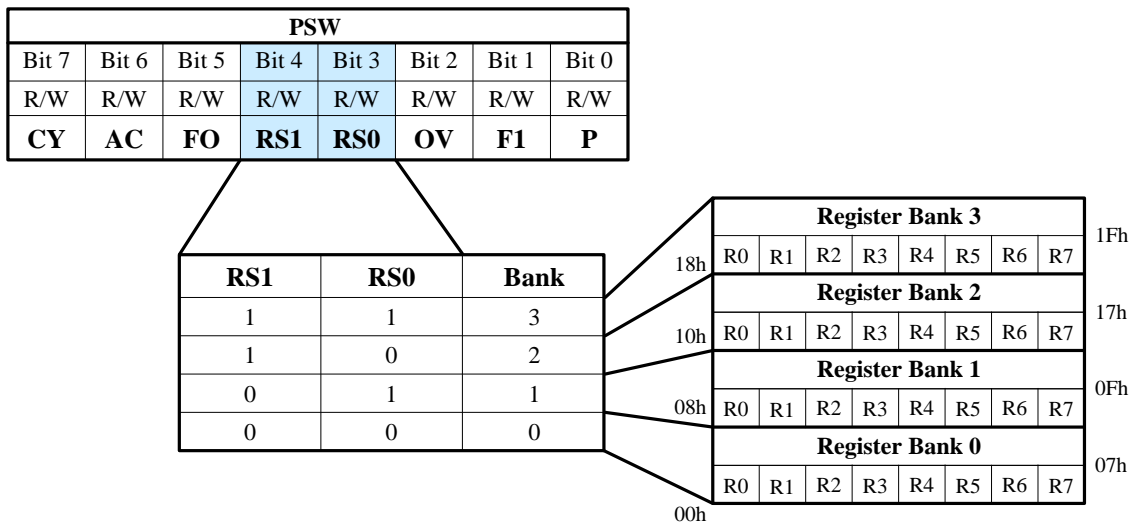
| PSW | | | | | | | |
|---|---|---|---|---|---|---|---|
| Bit 7 | Bit 6 | Bit 5 | Bit 4 | Bit 3 | Bit 2 | Bit 1 | Bit 0 |
| R/W | R/W | R/W | R/W | R/W | R/W | R/W | R/W |
| CY | AC | FO | RS1 | RS0 | OV | F1 | P |

| RS1 | RS0 | Bank |
|---|---|---|
| 1 | 1 | 3 |
| 1 | 0 | 2 |
| 0 | 1 | 1 |
| 0 | 0 | 0 |

| Register Bank 3 | | | | | | | |
|---|---|---|---|---|---|---|---|
| R0 | R1 | R2 | R3 | R4 | R5 | R6 | R7 |

18h 1Fh

| Register Bank 2 | | | | | | | |
|---|---|---|---|---|---|---|---|
| R0 | R1 | R2 | R3 | R4 | R5 | R6 | R7 |

10h 17h

| Register Bank 1 | | | | | | | |
|---|---|---|---|---|---|---|---|
| R0 | R1 | R2 | R3 | R4 | R5 | R6 | R7 |

08h 0Fh

| Register Bank 0 | | | | | | | |
|---|---|---|---|---|---|---|---|
| R0 | R1 | R2 | R3 | R4 | R5 | R6 | R7 |

00h 07h